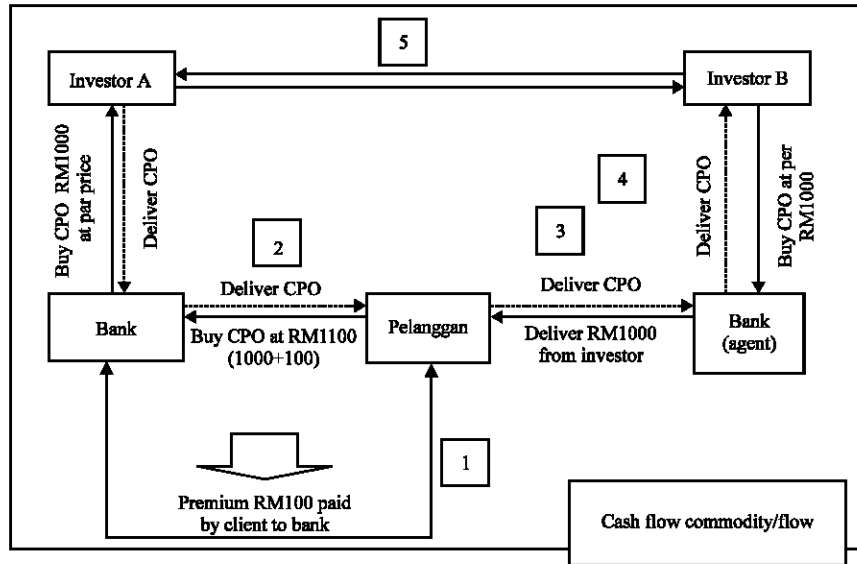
5

Investor A

Investor B

Buy CPO RM1000 at par price

Deliver CPO

Deliver CPO

Buy CPO at per RM1000

4

2

3

Deliver CPO

Deliver CPO

Bank

Buy CPO at RM1100 (1000+100)

Pelanggan

Deliver RM1000 from investor

Bank (agent)

1

Premium RM100 paid by client to bank

Cash flow commodity/flow